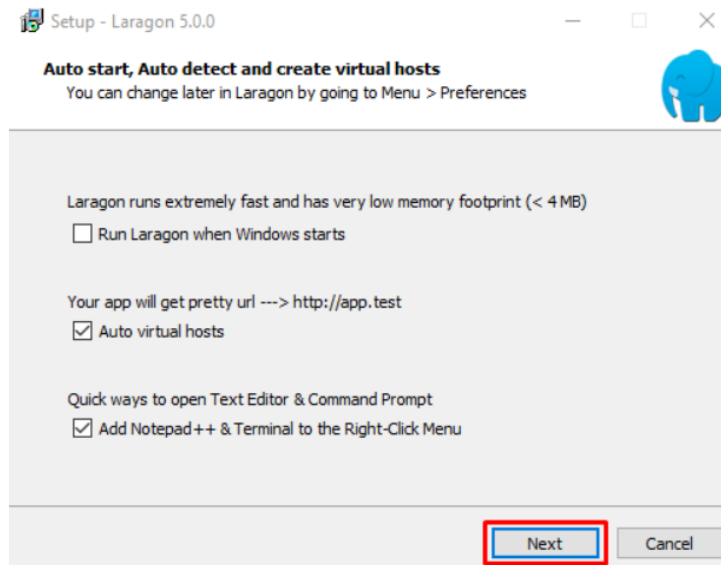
Setup - Laragon 5.0.0

Auto start, Auto detect and create virtual hosts
You can change later in Laragon by going to Menu > Preferences

Laragon runs extremely fast and has very low memory footprint (< 4 MB)
☐ Run Laragon when Windows starts

Your app will get pretty url ---> http://app.test
☑ Auto virtual hosts

Quick ways to open Text Editor & Command Prompt
☑ Add Notepad++ & Terminal to the Right-Click Menu

Next
Cancel